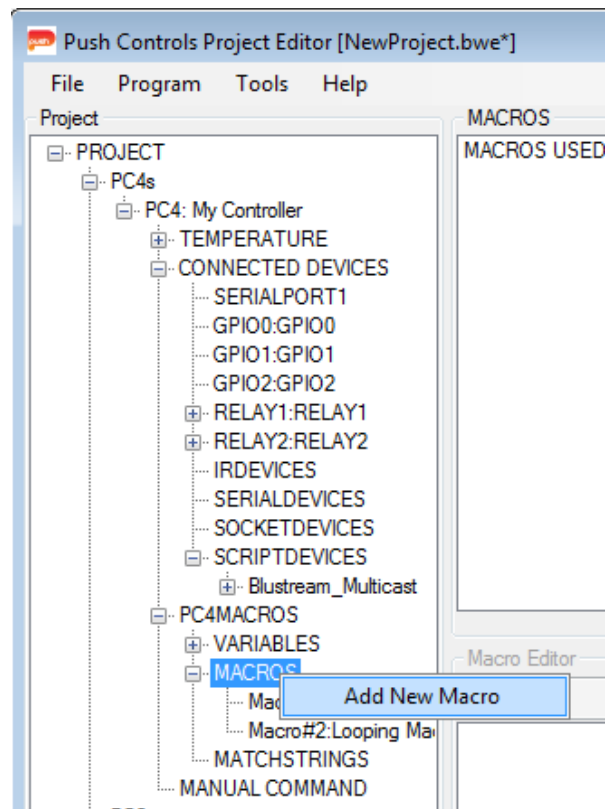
push Push Controls Project Editor [NewProject.bwe*]

File Program Tools Help

Project

PROJECT
PC4s
PC4: My Controller
TEMPERATURE
CONNECTED DEVICES
SERIALPORT1
GPIO0:GPIO0
GPIO1:GPIO1
GPIO2:GPIO2
RELAY1:RELAY1
RELAY2:RELAY2
IRDEVICES
SERIALDEVICES
SOCKETDEVICES
SCRIPTDEVICES
Blustream_Multicast
PC4MACROS
VARIABLES
MACROS
Mac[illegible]
Macro#2:Looping Ma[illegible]
MATCHSTRINGS
MANUAL COMMAND

Add New Macro

MACROS

MACROS USED

Macro Editor